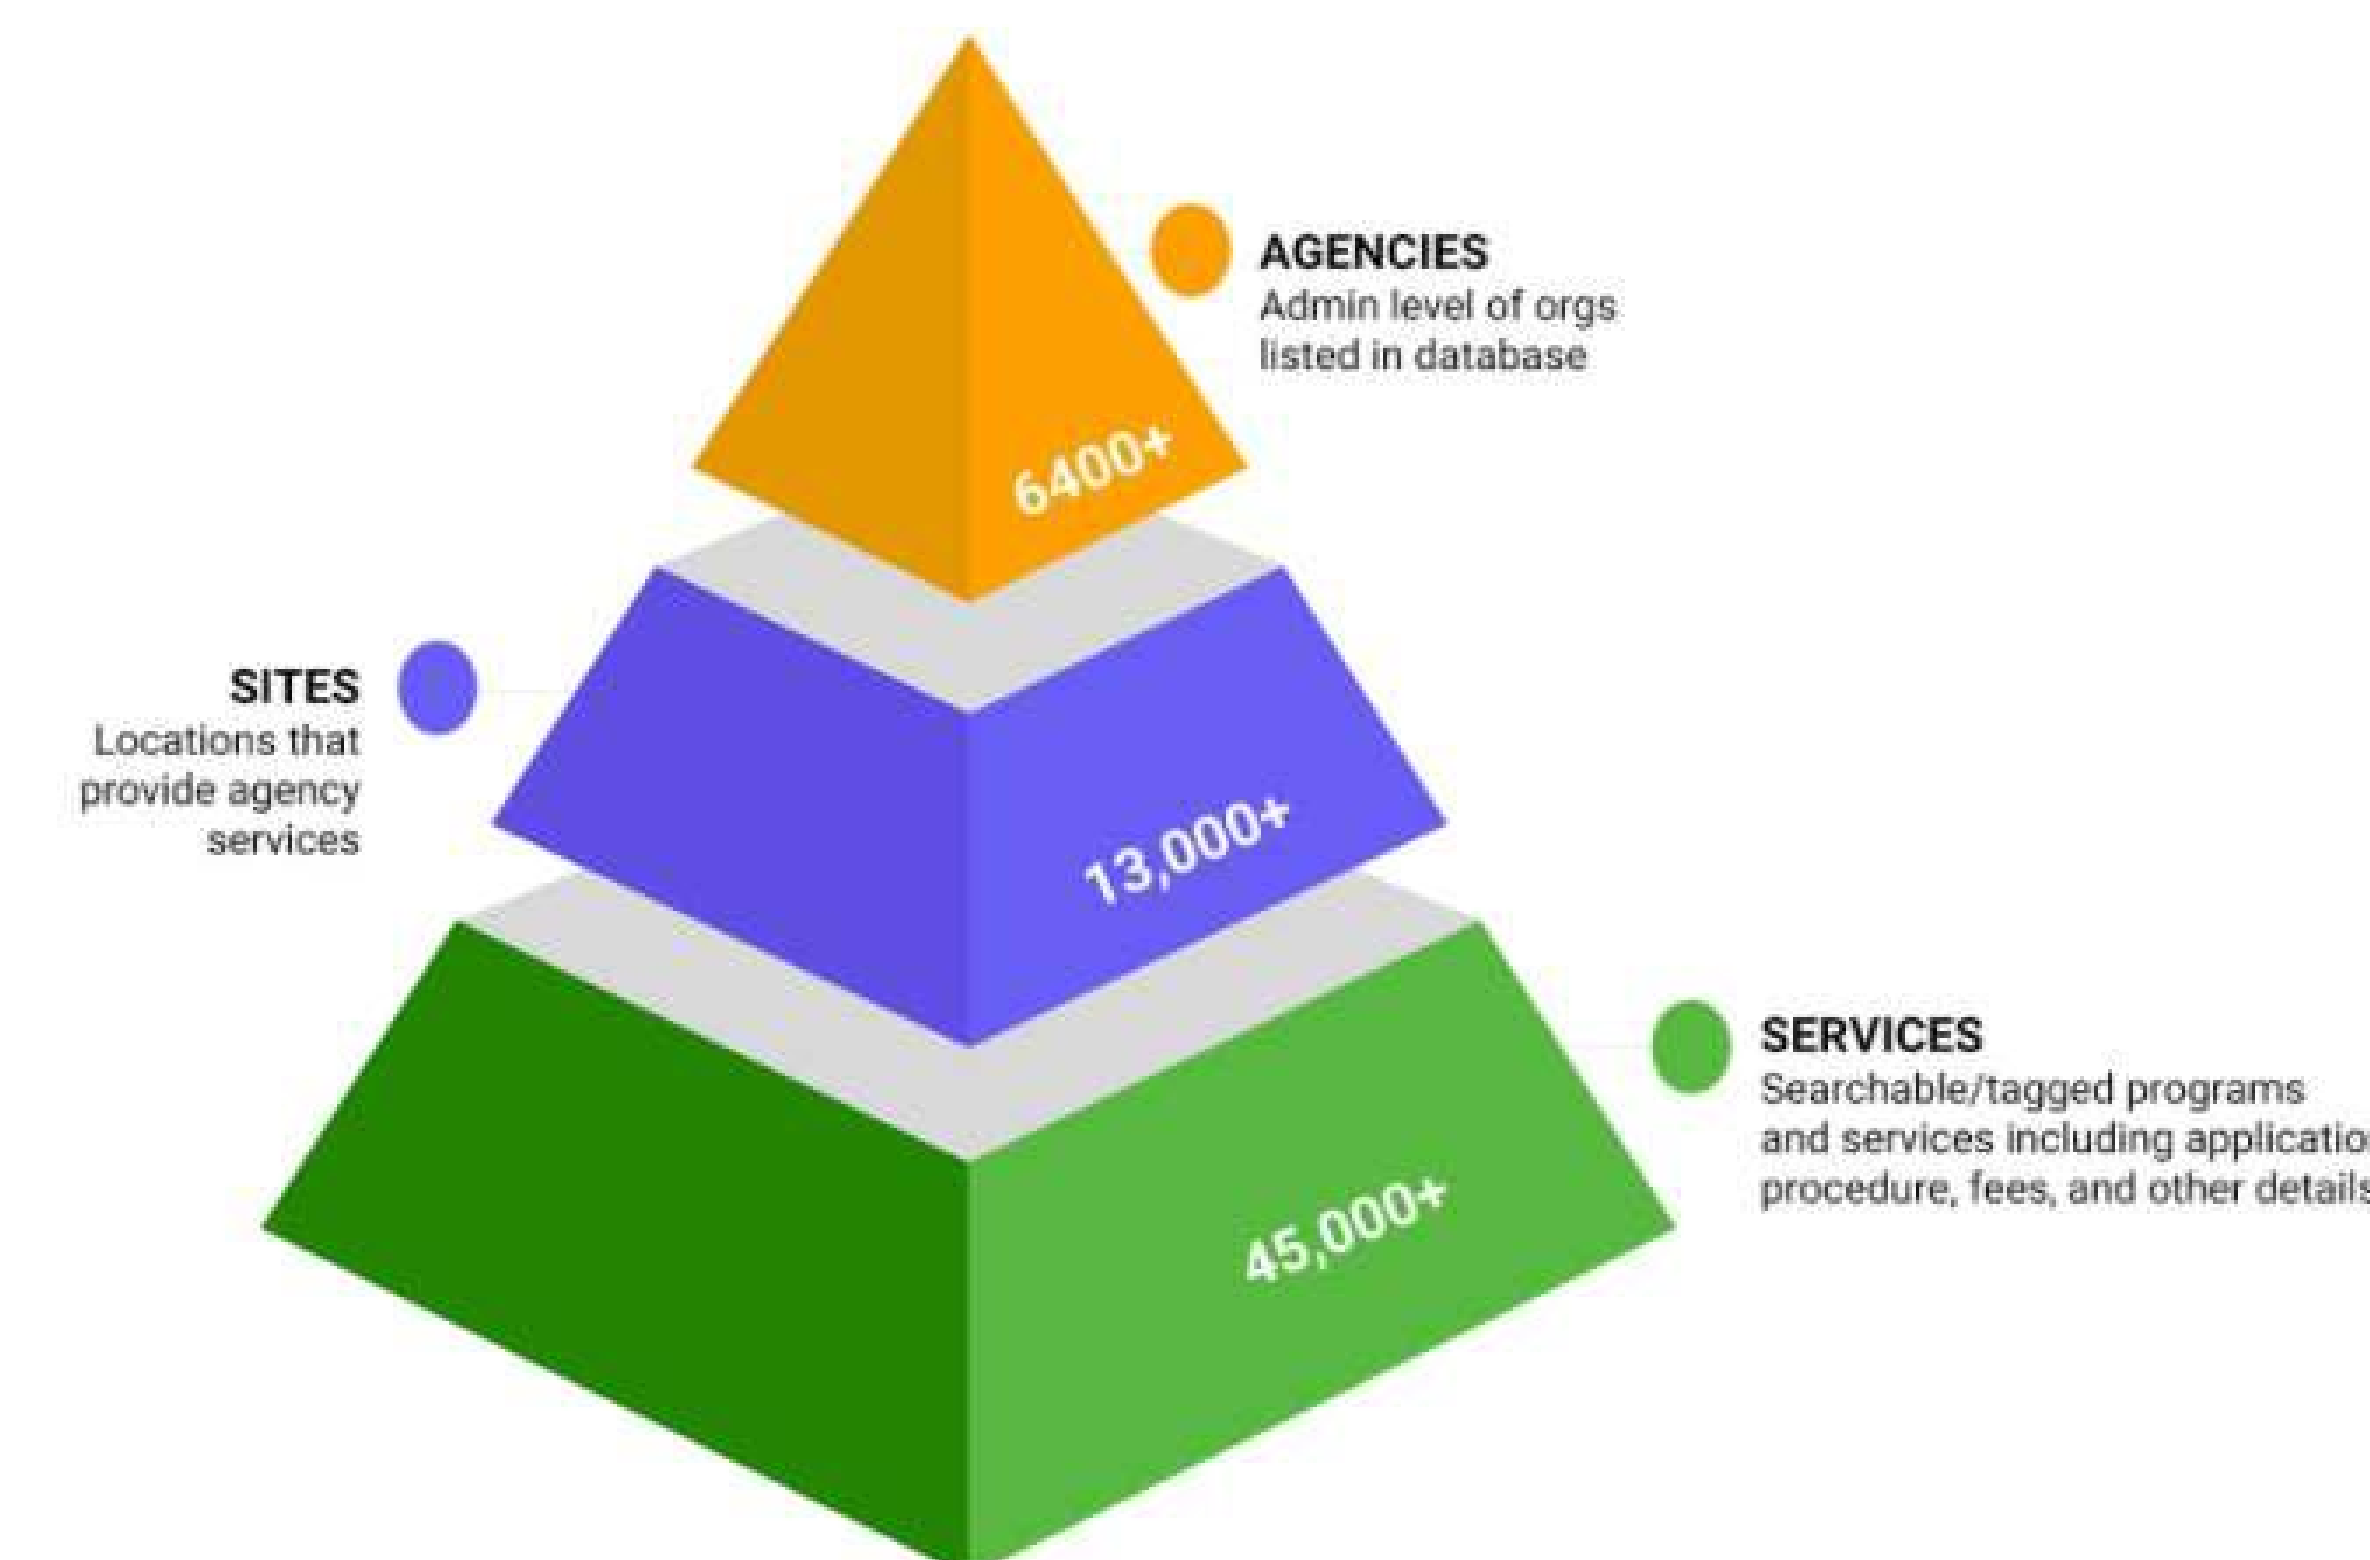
AGENCIES
Admin level of orgs listed in database

6400+

SITES
Locations that provide agency services

13,000+

SERVICES
Searchable/tagged programs and services including applicatio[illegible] procedure, fees, and other details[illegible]

45,000+